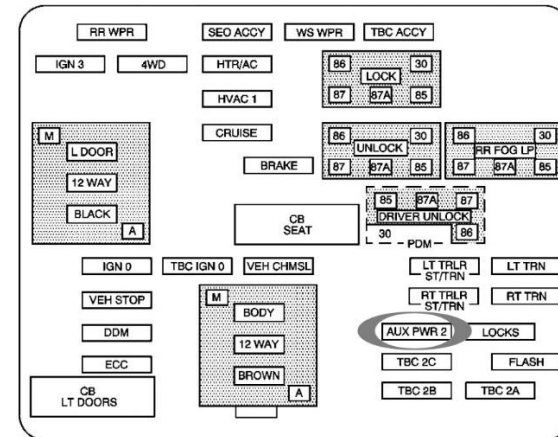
RR WPR
SEO ACCY
WS WPR
TBC ACCY
IGN 3
4WD
HTR/AC
86
30
LOCK
87
87A
85
HVAC 1
M
L DOOR
12 WAY
BLACK
A
CRUISE
86
30
UNLOCK
87
87A
85
86
30
RR FOG LP
87
87A
85
BRAKE
85
87A
87
DRIVER UNLOCK
30
86
PDM
CB
SEAT
IGN 0
TBC IGN 0
VEH CHMSL
LT TRLR ST/TRN
LT TRN
VEH STOP
M
BODY
12 WAY
BROWN
A
RT TRLR ST/TRN
RT TRN
DDM
AUX PWR 2
LOCKS
ECC
TBC 2C
FLASH
CB
LT DOORS
TBC 2B
TBC 2A